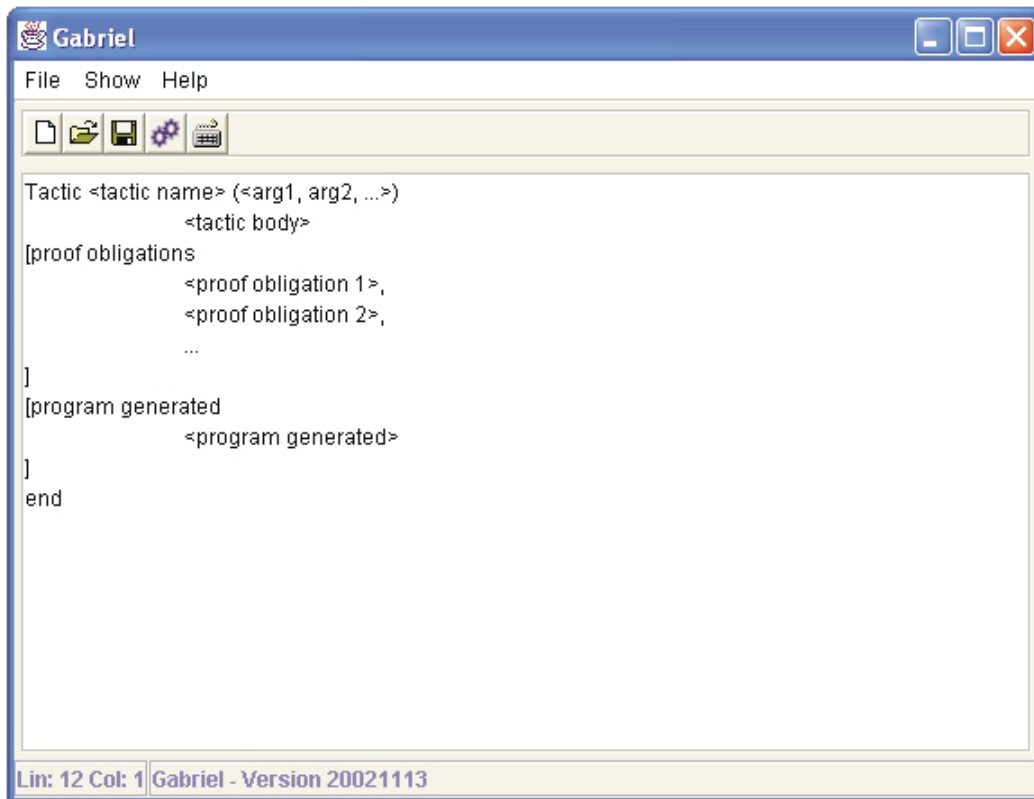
Gabriel

File Show Help

Tactic <tactic name> (<arg1, arg2, ...>)
<tactic body>
[proof obligations
<proof obligation 1>,
<proof obligation 2>,
...
]
[program generated
<program generated>
]
end

Lin: 12 Col: 1 Gabriel - Version 20021113